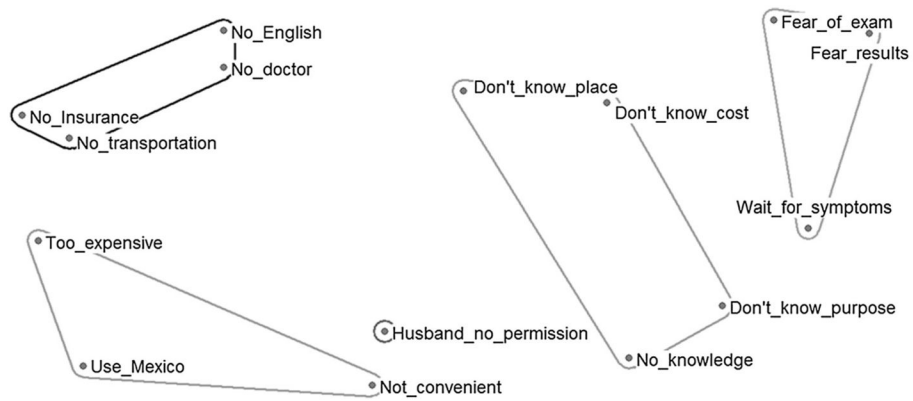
No_English
No_doctor
No_Insurance
No_transportation

Don't_know_place
Don't_know_cost

Fear_of_exam
Fear_results
Wait_for_symptoms

Too_expensive
Use_Mexico
Not_convenient

Husband_no_permission

Don't_know_purpose
No_knowledge